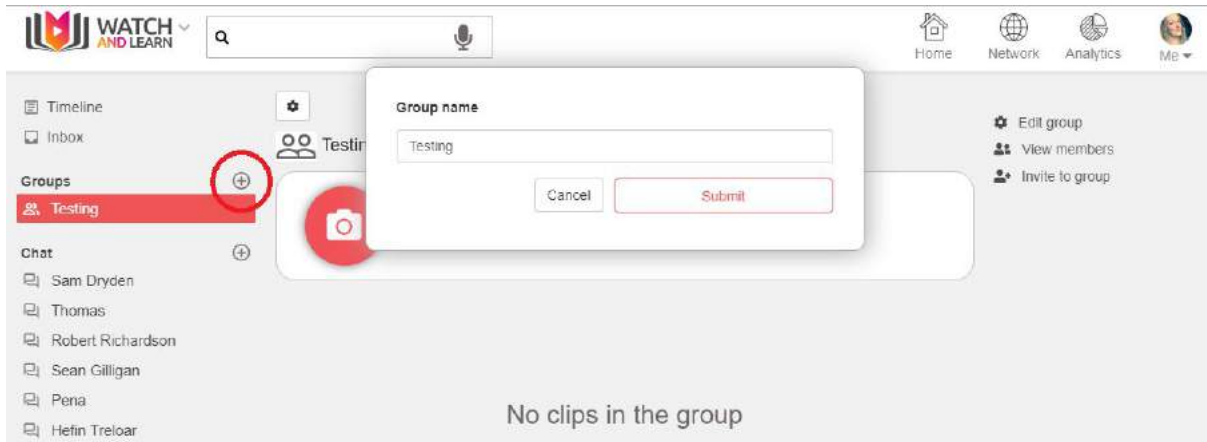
WATCH AND LEARN

Home
Network
Analytics
Me

Timeline
Inbox

Groups
Testing

Chat
Sam Dryden
Thomas
Robert Richardson
Sean Gilligan
Pena
Hefin Treloar

Testin

Group name
Testing
Cancel
Submit

Edit group
View members
Invite to group

No clips in the group